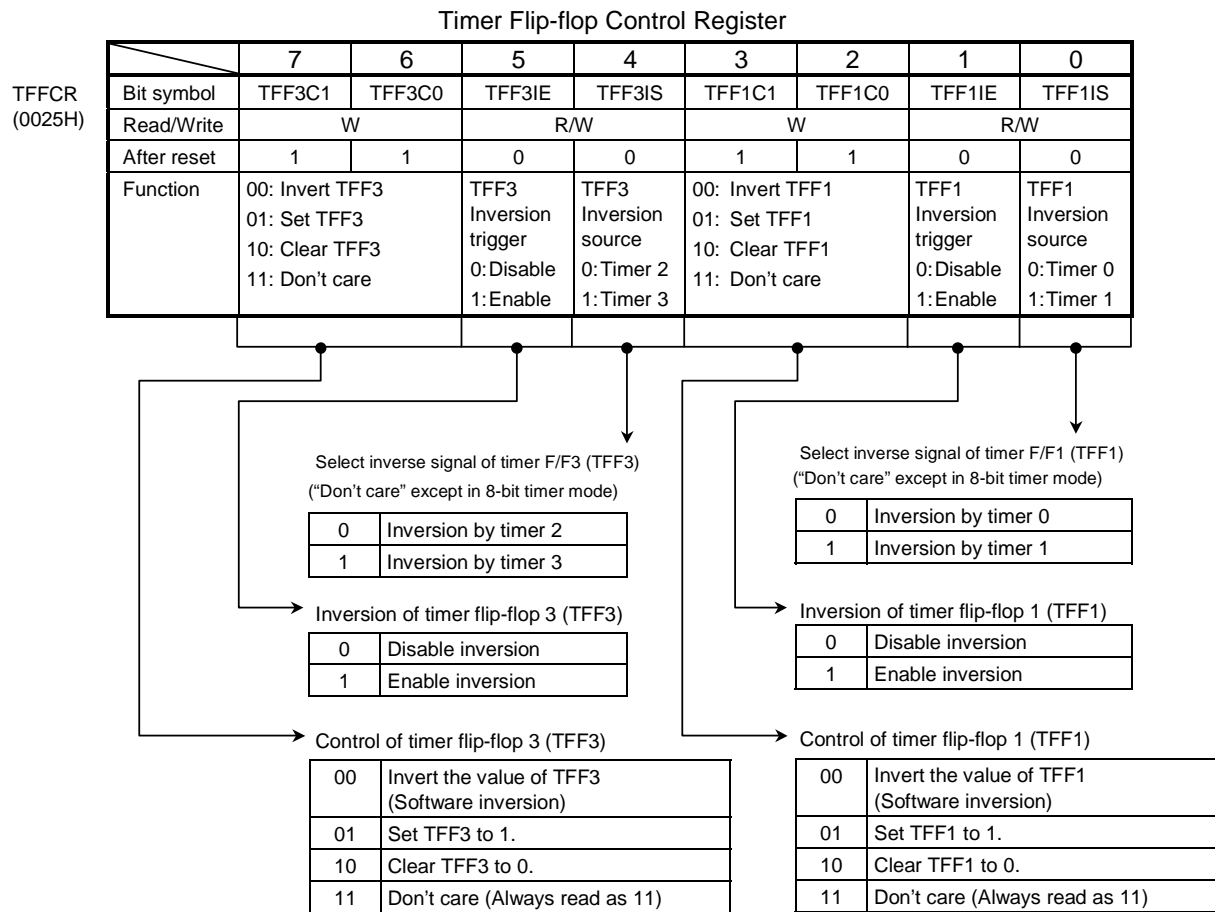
Timer Flip-flop Control Register

TFFCR
(0025H)

| | 7 | 6 | 5 | 4 | 3 | 2 | 1 | 0 |
|---|---|---|---|---|---|---|---|---|
| Bit symbol | TFF3C1 | TFF3C0 | TFF3IE | TFF3IS | TFF1C1 | TFF1C0 | TFF1IE | TFF1IS |
| Read/Write | W | | R/W | | W | | R/W | |
| After reset | 1 | 1 | 0 | 0 | 1 | 1 | 0 | 0 |
| Function | 00: Invert TFF3 01: Set TFF3 10: Clear TFF3 11: Don't care | | TFF3 Inversion trigger 0: Disable 1: Enable | TFF3 Inversion source 0: Timer 2 1: Timer 3 | 00: Invert TFF1 01: Set TFF1 10: Clear TFF1 11: Don't care | | TFF1 Inversion trigger 0: Disable 1: Enable | TFF1 Inversion source 0: Timer 0 1: Timer 1 |

Select inverse signal of timer F/F3 (TFF3)
("Don't care" except in 8-bit timer mode)

| 0 | Inversion by timer 2 |
|---|---|
| 1 | Inversion by timer 3 |

Inversion of timer flip-flop 3 (TFF3)

| 0 | Disable inversion |
|---|---|
| 1 | Enable inversion |

Control of timer flip-flop 3 (TFF3)

| 00 | Invert the value of TFF3 (Software inversion) |
|---|---|
| 01 | Set TFF3 to 1. |
| 10 | Clear TFF3 to 0. |
| 11 | Don't care (Always read as 11) |

Select inverse signal of timer F/F1 (TFF1)
("Don't care" except in 8-bit timer mode)

| 0 | Inversion by timer 0 |
|---|---|
| 1 | Inversion by timer 1 |

Inversion of timer flip-flop 1 (TFF1)

| 0 | Disable inversion |
|---|---|
| 1 | Enable inversion |

Control of timer flip-flop 1 (TFF1)

| 00 | Invert the value of TFF1 (Software inversion) |
|---|---|
| 01 | Set TFF1 to 1. |
| 10 | Clear TFF1 to 0. |
| 11 | Don't care (Always read as 11) |